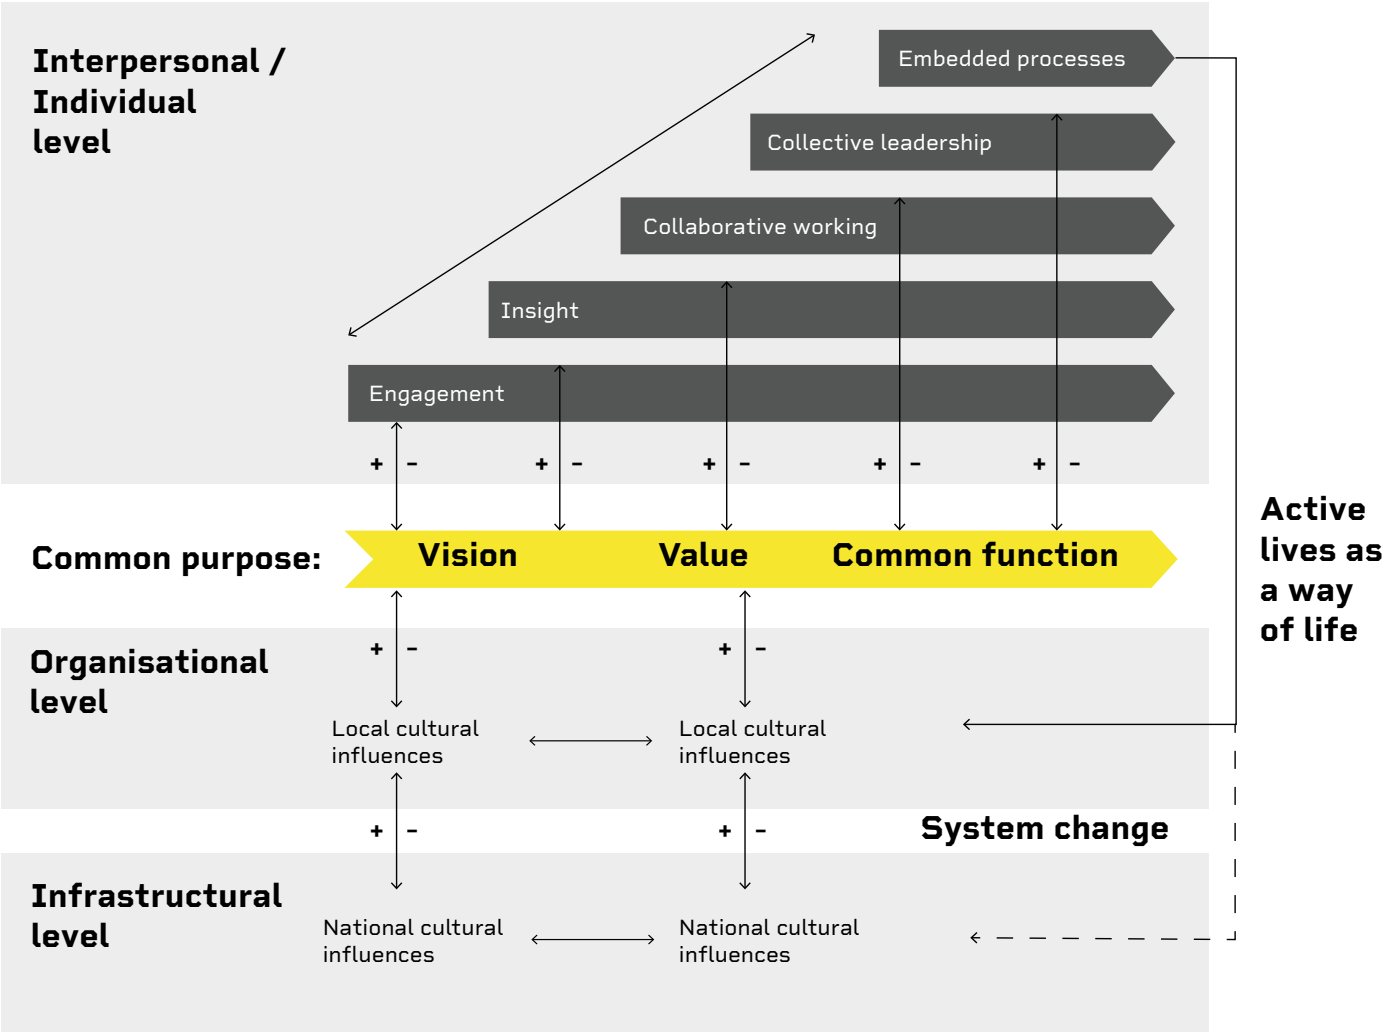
Interpersonal / Individual level

Embedded processes

Collective leadership

Collaborative working

Insight

Engagement

+ – + – + – + – + –

Common purpose:

Vision

Value

Common function

Active lives as a way of life

Organisational level

+ – + –

Local cultural influences

Local cultural influences

+ – + –

System change

Infrastructural level

National cultural influences

National cultural influences